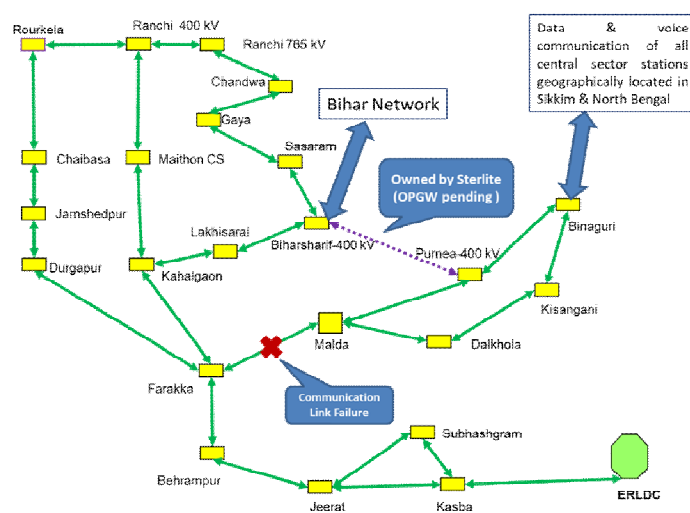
Rourkela

Ranchi 400 kV

Ranchi 765 kV

Data & voice communication of all central sector stations geographically located in Sikkim & North Bengal

Chandwa

Bihar Network

Gaya

Sasaram

Chaibasa

Maithon CS

Owned by Sterlite (OPGW pending )

Jamshedpur

Binaguri

Lakhisarai

Biharsharif-400 kV

Purnea-400 kV

Durgapur

Kahalgaon

Kisangani

Malda

Dalkhola

Farakka

Communication Link Failure

Subhashgram

Behrampur

ERLDC

Jeerat

Kasba